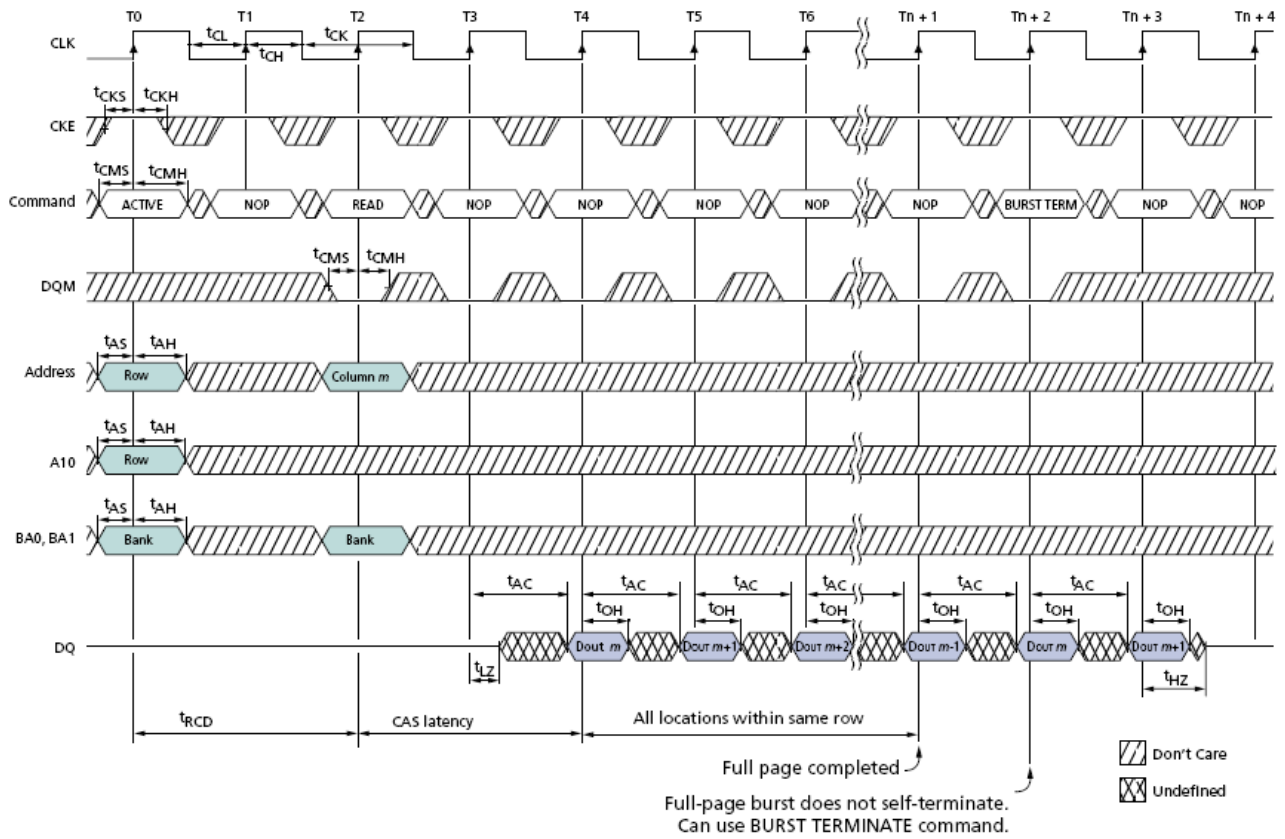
T0 T1 T2 T3 T4 T5 T6 Tn + 1 Tn + 2 Tn + 3 Tn + 4

CLK
$t_{CL}$ $t_{CH}$ $t_{CK}$

$t_{CKS}$ $t_{CKH}$
CKE

$t_{CMS}$ $t_{CMH}$
Command ACTIVE NOP READ NOP NOP NOP NOP NOP BURST TERM NOP NOP

$t_{CMS}$ $t_{CMH}$
DQM

$t_{AS}$ $t_{AH}$
Address Row Column $m$

$t_{AS}$ $t_{AH}$
A10 Row

$t_{AS}$ $t_{AH}$
BA0, BA1 Bank Bank

$t_{AC}$ $t_{AC}$ $t_{AC}$ $t_{AC}$ $t_{AC}$ $t_{AC}$
$t_{OH}$ $t_{OH}$ $t_{OH}$ $t_{OH}$ $t_{OH}$ $t_{OH}$
DQ Dout $m$ Dout $m$+1 Dout $m$+2 Dout $m$-1 Dout $m$ Dout $m$+1
$t_{LZ}$ $t_{HZ}$

$t_{RCD}$ CAS latency All locations within same row

Full page completed

Full-page burst does not self-terminate. Can use BURST TERMINATE command.

Don't Care
Undefined